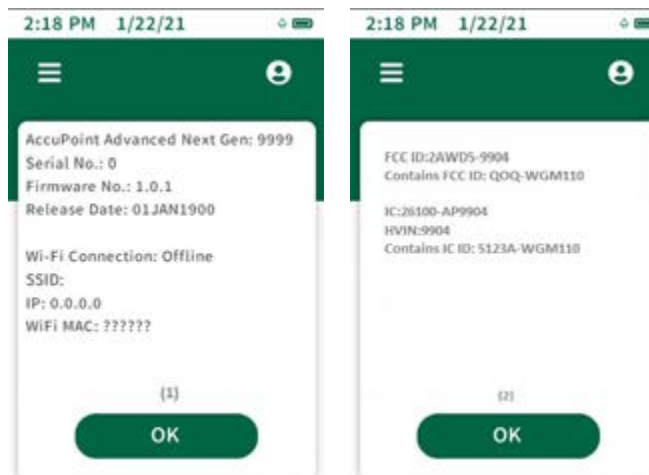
2:18 PM 1/22/21

AccuPoint Advanced Next Gen: 9999
Serial No.: 0
Firmware No.: 1.0.1
Release Date: 01JAN1900

Wi-Fi Connection: Offline
SSID:
IP: 0.0.0.0
WiFi MAC: ??????

(1)

OK

2:18 PM 1/22/21

FCC ID:2AWD5-9904
Contains FCC ID: QOQ-WGM110

IC:26100-AP9904
HVIN:9904
Contains IC ID: 5123A-WGM110

(2)

OK